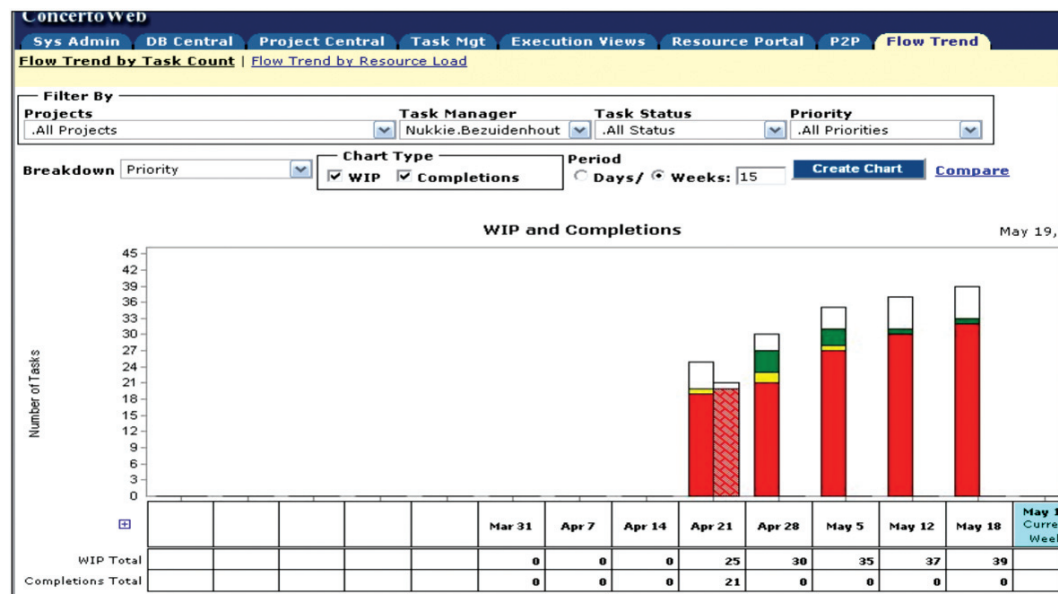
ConcertoWeb

Sys Admin | DB Central | Project Central | Task Mgt | Execution Views | Resource Portal | P2P | Flow Trend

Flow Trend by Task Count | Flow Trend by Resource Load

Filter By

Projects
.All Projects

Task Manager
Nukkie.Bezuidenhout

Task Status
.All Status

Priority
.All Priorities

Breakdown Priority

Chart Type
WIP Completions

Period
Days/ Weeks: 15

Create Chart

Compare

WIP and Completions

May 19,

45
42
39
36
33
30
27
24
21
18
15
12
9
6
3
0

Number of Tasks

| | | | | | Mar 31 | Apr 7 | Apr 14 | Apr 21 | Apr 28 | May 5 | May 12 | May 18 | May 1 Curre Weel |
|---|---|---|---|---|---|---|---|---|---|---|---|---|---|
| WIP Total | | | | | 0 | 0 | 0 | 25 | 30 | 35 | 37 | 39 | |
| Completions Total | | | | | 0 | 0 | 0 | 21 | 0 | 0 | 0 | 0 | |